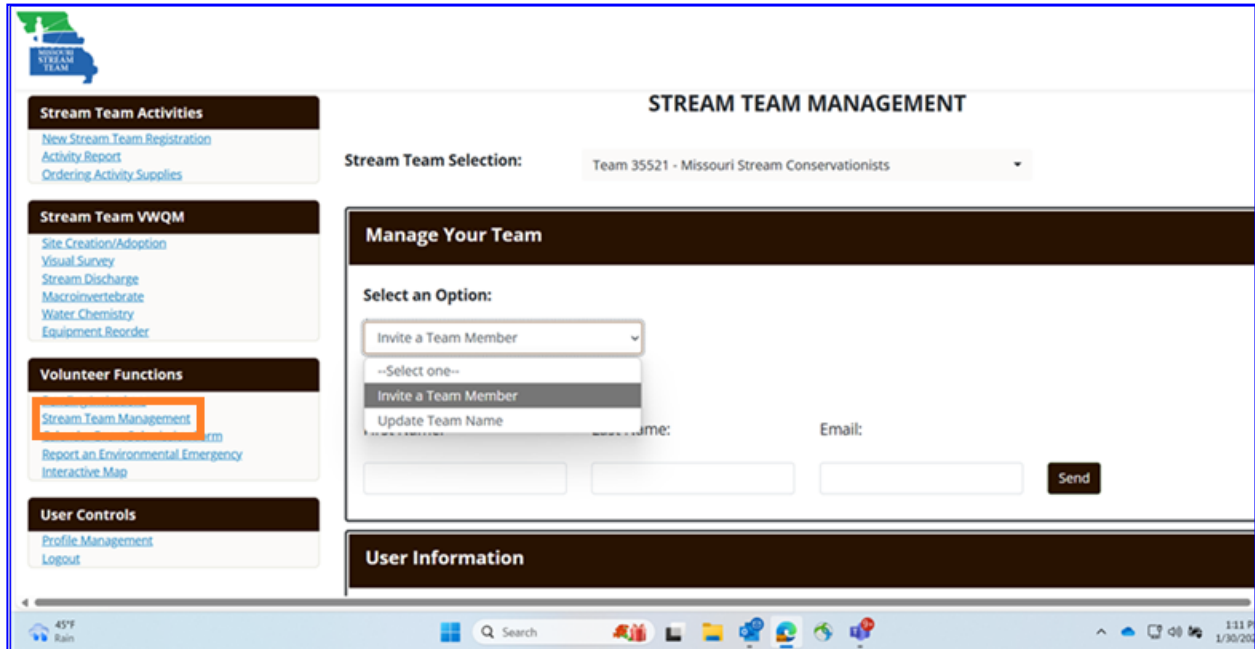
MISSOURI STREAM TEAM

Stream Team Activities
New Stream Team Registration
Activity Report
Ordering Activity Supplies

Stream Team VWQM
Site Creation/Adoption
Visual Survey
Stream Discharge
Macroinvertebrate
Water Chemistry
Equipment Reorder

Volunteer Functions
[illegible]
Stream Team Management
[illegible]rm
Report an Environmental Emergency
Interactive Map

User Controls
Profile Management
Logout

STREAM TEAM MANAGEMENT

Stream Team Selection: Team 35521 - Missouri Stream Conservationists

Manage Your Team

Select an Option:

Invite a Team Member
--Select one--
Invite a Team Member
Update Team Name

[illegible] Name: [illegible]ame: Email:

Send

User Information

45°F
Rain

Search

1:11 P
1/30/20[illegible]